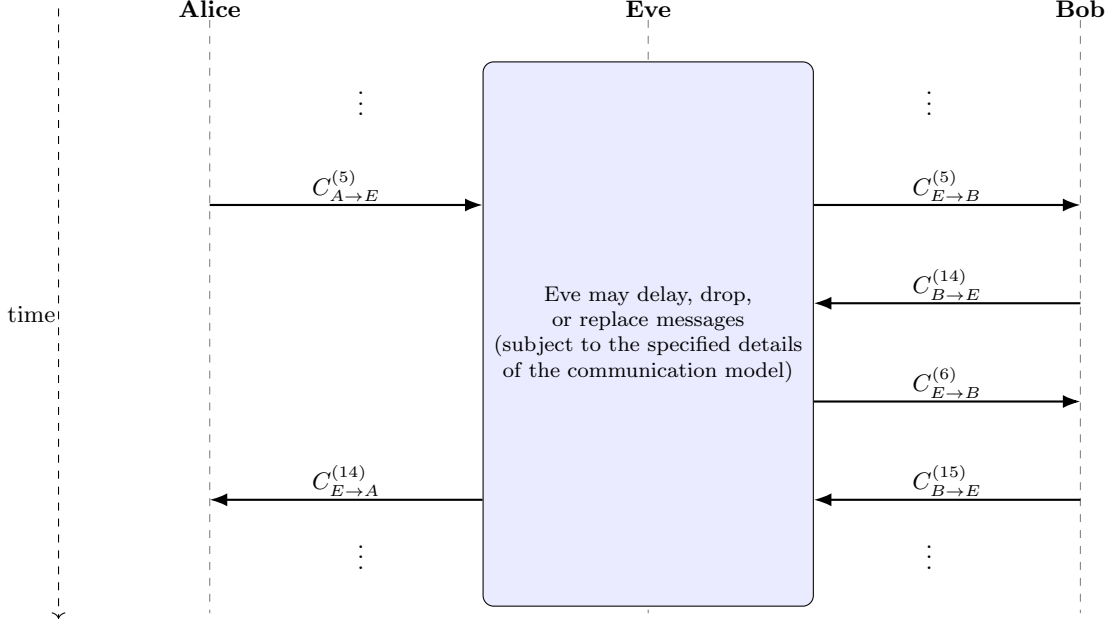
Alice

Eve

Bob

$\vdots$

$\vdots$

$C_{A\to E}^{(5)}$

$C_{E\to B}^{(5)}$

$C_{B\to E}^{(14)}$

time

Eve may delay, drop, or replace messages (subject to the specified details of the communication model)

$C_{E\to B}^{(6)}$

$C_{E\to A}^{(14)}$

$C_{B\to E}^{(15)}$

$\vdots$

$\vdots$